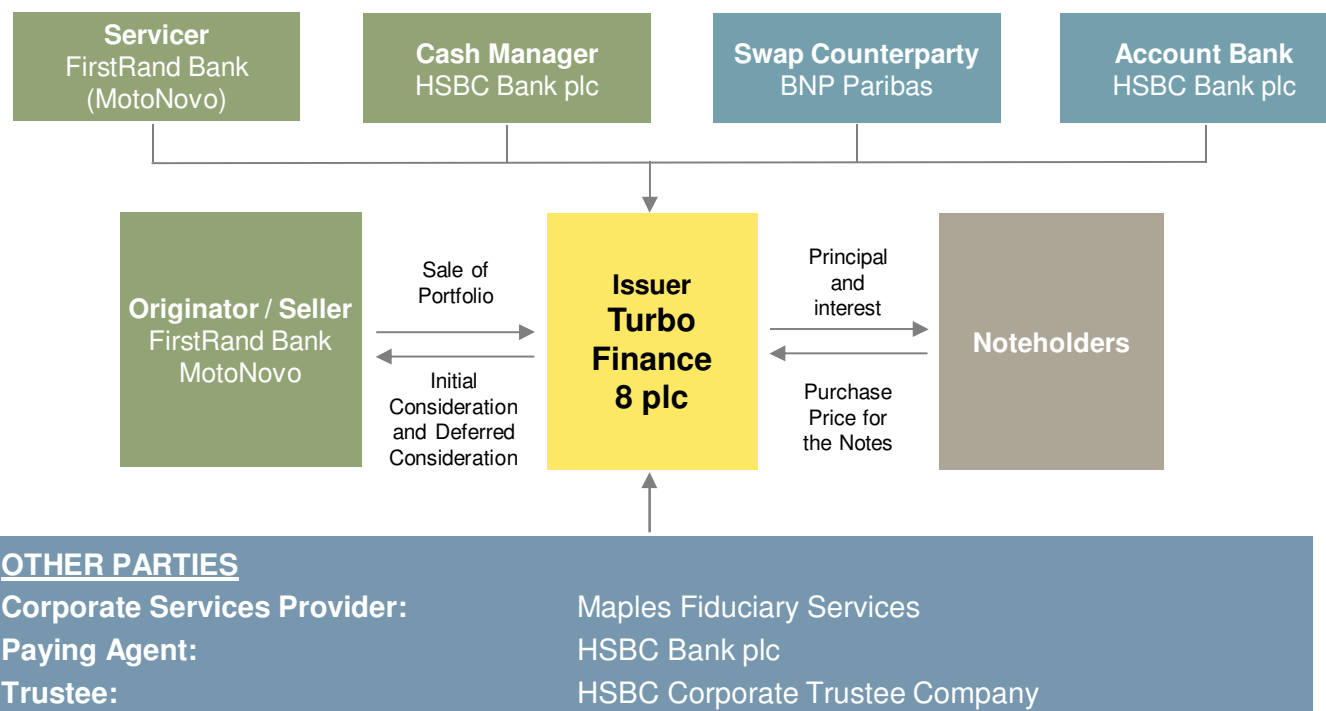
Servicer
FirstRand Bank
(MotoNovo)

Cash Manager
HSBC Bank plc

Swap Counterparty
BNP Paribas

Account Bank
HSBC Bank plc

Originator / Seller
FirstRand Bank
MotoNovo

Sale of
Portfolio

Initial
Consideration
and Deferred
Consideration

Issuer
Turbo
Finance
8 plc

Principal
and
interest

Purchase
Price for
the Notes

Noteholders

OTHER PARTIES

| | |
|---|---|
| Corporate Services Provider: | Maples Fiduciary Services |
| Paying Agent: | HSBC Bank plc |
| Trustee: | HSBC Corporate Trustee Company |